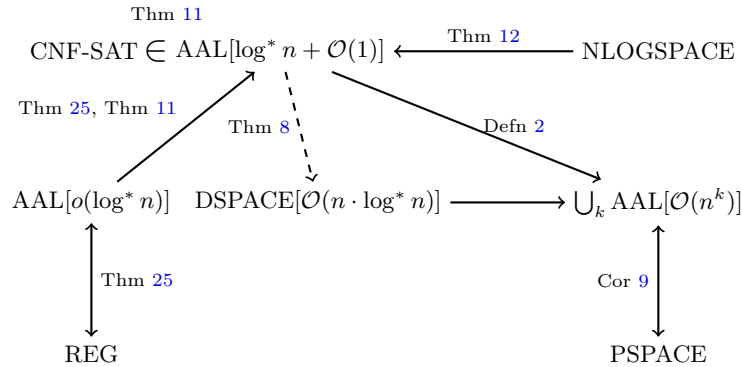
Thm 11

CNF-SAT $\in$ AAL$[\log^* n + \mathcal{O}(1)]$ Thm 12 NLOGSPACE

Thm 25, Thm 11

Thm 8

Defn 2

AAL$[o(\log^* n)]$ DSPACE$[\mathcal{O}(n \cdot \log^* n)]$ $\bigcup_k$ AAL$[\mathcal{O}(n^k)]$

Thm 25

Cor 9

REG

PSPACE